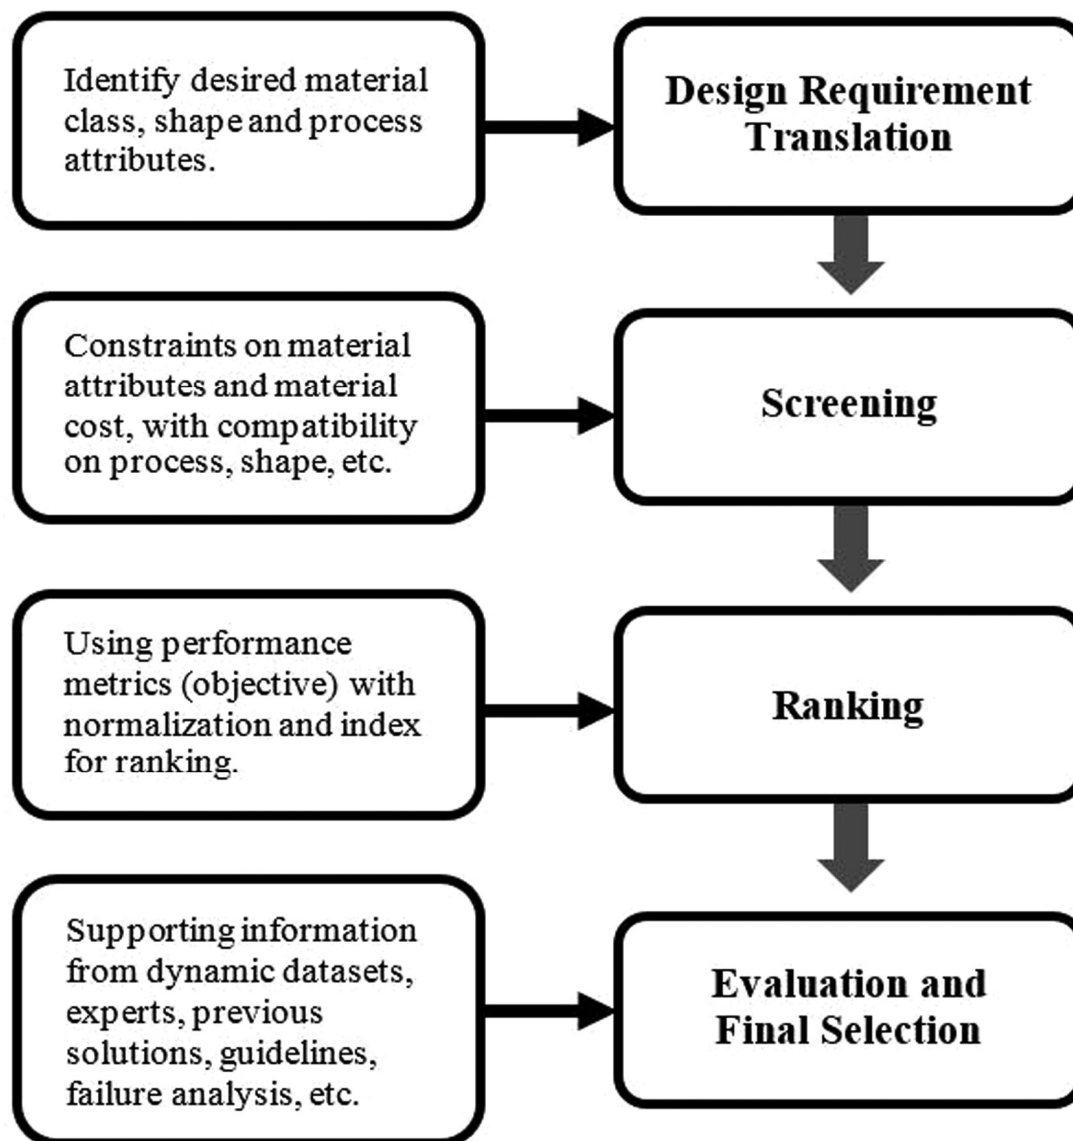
Identify desired material class, shape and process attributes.

Design Requirement Translation

Constraints on material attributes and material cost, with compatibility on process, shape, etc.

Screening

Using performance metrics (objective) with normalization and index for ranking.

Ranking

Supporting information from dynamic datasets, experts, previous solutions, guidelines, failure analysis, etc.

Evaluation and Final Selection